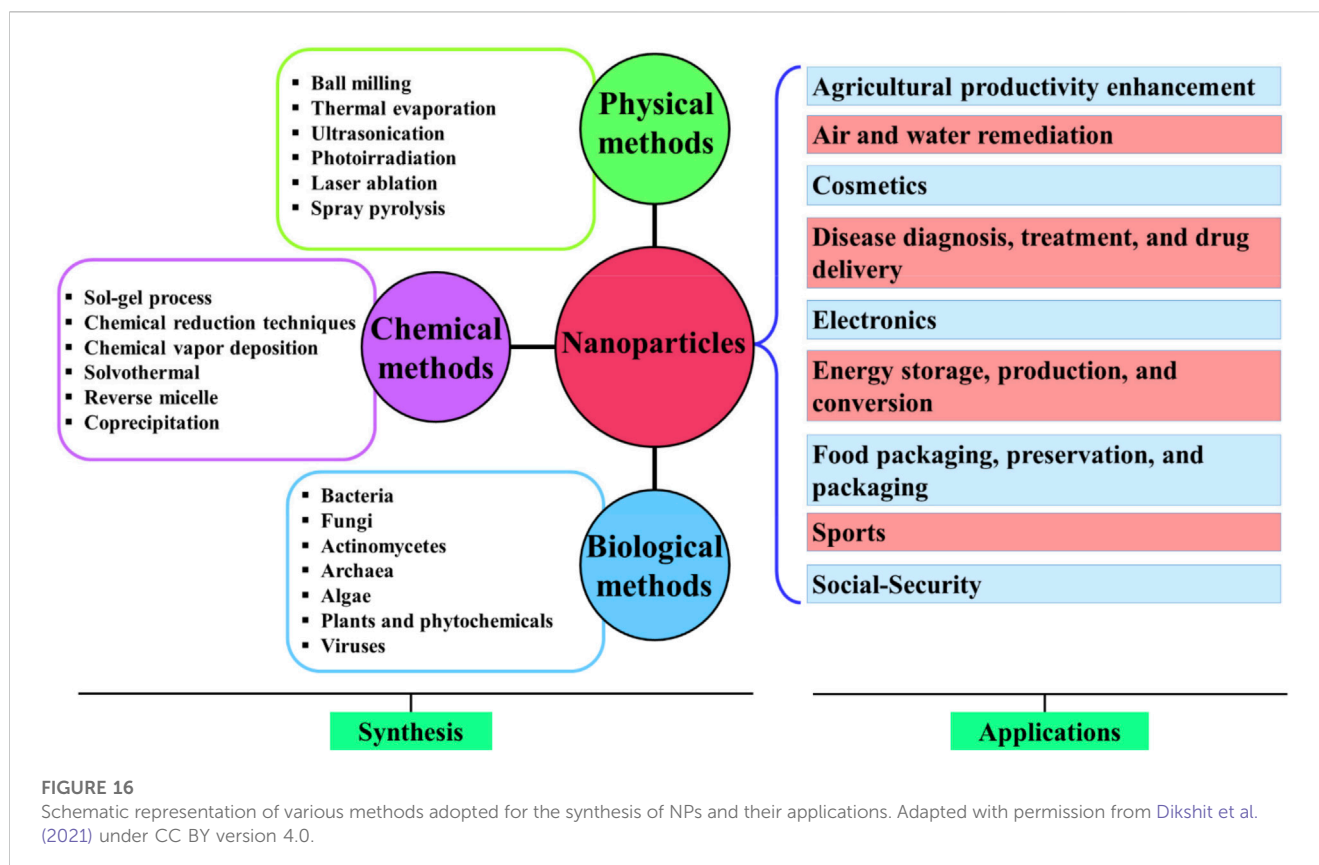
▪ Ball milling
▪ Thermal evaporation
▪ Ultrasonication
▪ Photoirradiation
▪ Laser ablation
▪ Spray pyrolysis

Physical methods

▪ Sol-gel process
▪ Chemical reduction techniques
▪ Chemical vapor deposition
▪ Solvothermal
▪ Reverse micelle
▪ Coprecipitation

Chemical methods

Nanoparticles

▪ Bacteria
▪ Fungi
▪ Actinomycetes
▪ Archaea
▪ Algae
▪ Plants and phytochemicals
▪ Viruses

Biological methods

Agricultural productivity enhancement
Air and water remediation
Cosmetics
Disease diagnosis, treatment, and drug delivery
Electronics
Energy storage, production, and conversion
Food packaging, preservation, and packaging
Sports
Social-Security

Synthesis

Applications

FIGURE 16
Schematic representation of various methods adopted for the synthesis of NPs and their applications. Adapted with permission from Dikshit et al. (2021) under CC BY version 4.0.